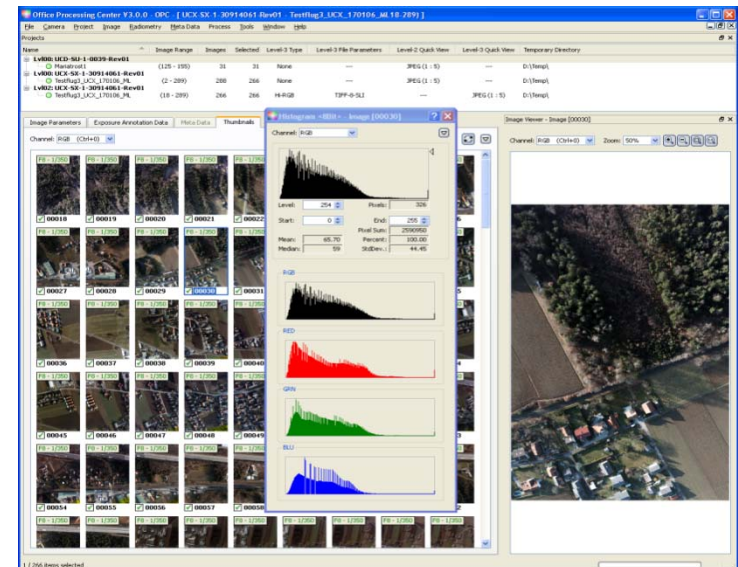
Office Processing Center V3.0.0 - OPC - [UCX-SX-1-30914061-Rev01 - Testflug3_UCX_170106_ML(18-289)]

File Camera Project Image Radiometry Meta Data Process Tools Window Help

Projects

| Name | Image Range | Images | Selected | Level-3 Type | Level-3 File Parameters | Level-2 Quick View | Level-3 Quick View | Temporary Directory |
|---|---|---|---|---|---|---|---|---|
| Lvl00: UCD-SU-1-0039-Rev01 | | | | | | | | |
| Mariatrost1 | (125 - 155) | 31 | 31 | None | --- | JPEG (1 : 5) | --- | D:\Temp\ |
| Lvl00: UCX-SX-1-30914061-Rev01 | | | | | | | | |
| Testflug3_UCX_170106_ML | (2 - 289) | 288 | 266 | None | --- | JPEG (1 : 5) | --- | D:\Temp\ |
| Lvl02: UCX-SX-1-30914061-Rev01 | | | | | | | | |
| Testflug3_UCX_170106_ML | (18 - 289) | 266 | 266 | Hi-RGB | TIFF-8-SLI | --- | JPEG (1 : 5) | D:\Temp\ |

Image Parameters | Exposure Annotation Data | Meta Data | Thumbnails

Channel: RGB (Ctrl+0)

F8 - 1/350

00018 00019 00020 00021 00022
00027 00028 00029 00030 00031
00036 00037 00038 00039 00040
00045 00046 00047 00048 00049
00054 00055 00056 00057 00058

Histogram <8Bit> - Image [00030]

Channel: RGB

Level: 254 Pixels: 326
Start: 0 End: 255
Pixel Sum: 2590950
Mean: 65.70 Percent: 100.00
Median: 59 StdDev.: 44.45

RGB
RED
GRN
BLU

Image Viewer - Image [00030]

Channel: RGB (Ctrl+0) Zoom: 50%

1 / 266 items selected